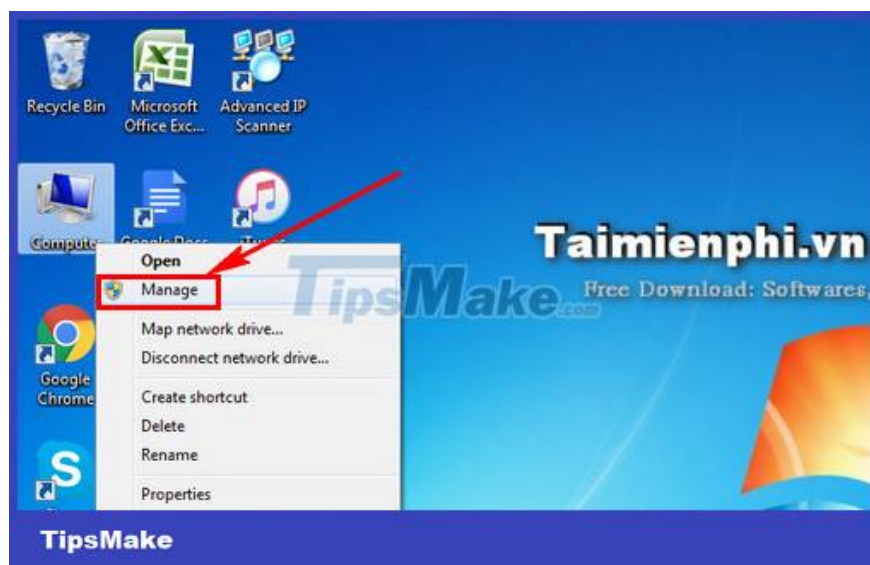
Recycle Bin

Microsoft Office Exc...

Advanced IP Scanner

Computer

Google Docs

iTunes

Google Chrome

Taimienphi.vn

Free Download: Softwares,

TipsMake.com

Open

Manage

Map network drive...

Disconnect network drive...

Create shortcut

Delete

Rename

Properties

TipsMake